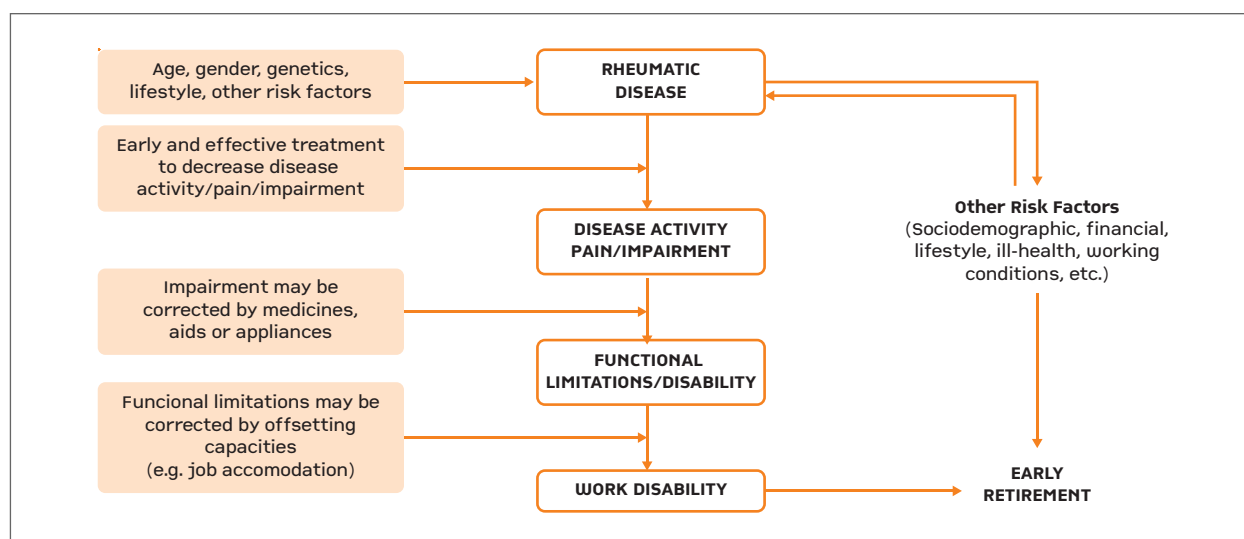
Age, gender, genetics, lifestyle, other risk factors

RHEUMATIC DISEASE

Early and effective treatment to decrease disease activity/pain/impairment

DISEASE ACTIVITY PAIN/IMPAIRMENT

Other Risk Factors (Sociodemographic, financial, lifestyle, ill-health, working conditions, etc.)

Impairment may be corrected by medicines, aids or appliances

FUNCTIONAL LIMITATIONS/DISABILITY

Funcional limitations may be corrected by offsetting capacities (e.g. job accomodation)

WORK DISABILITY

EARLY RETIREMENT